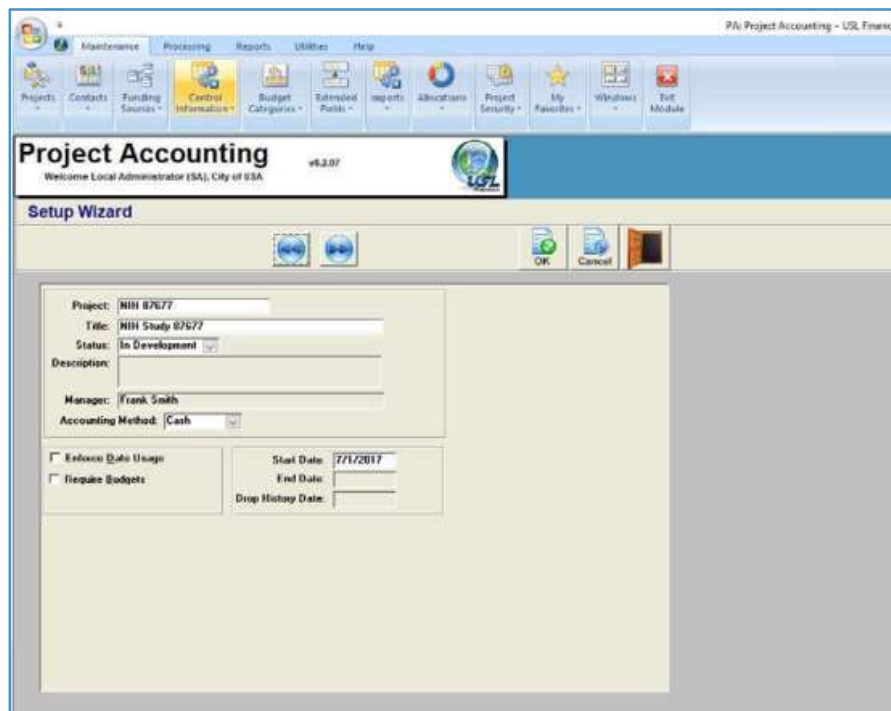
PA: Project Accounting - USL Financ

Maintenance Processing Reports Utilities Help

Projects Contacts Funding Sources Control Information Budget Categories Extended Fields Imports Allocations Project Security My Favorites Windows Exit Module

Project Accounting v6.2.07
Welcome Local Administrator (SA), City of USA

USL

Setup Wizard

OK Cancel

Project: NIH 87677
Title: NIH Study 87677
Status: In Development
Description:
Manager: Frank Smith
Accounting Method: Cash

Enforce Date Usage
Require Budgets

Start Date: 7/1/2017
End Date:
Drop History Date: